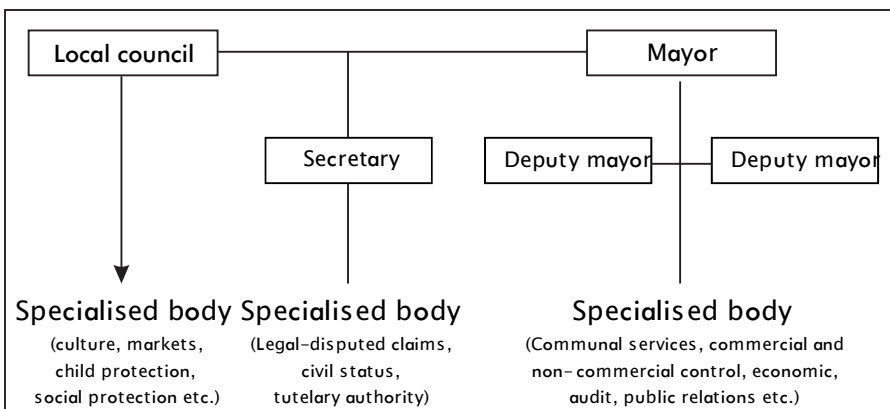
Local council

Mayor

Secretary

Deputy mayor

Deputy mayor

Specialised body
(culture, markets, child protection, social protection etc.)

Specialised body
(Legal-disputed claims, civil status, tutelary authority)

Specialised body
(Communal services, commercial and non-commercial control, economic, audit, public relations etc.)